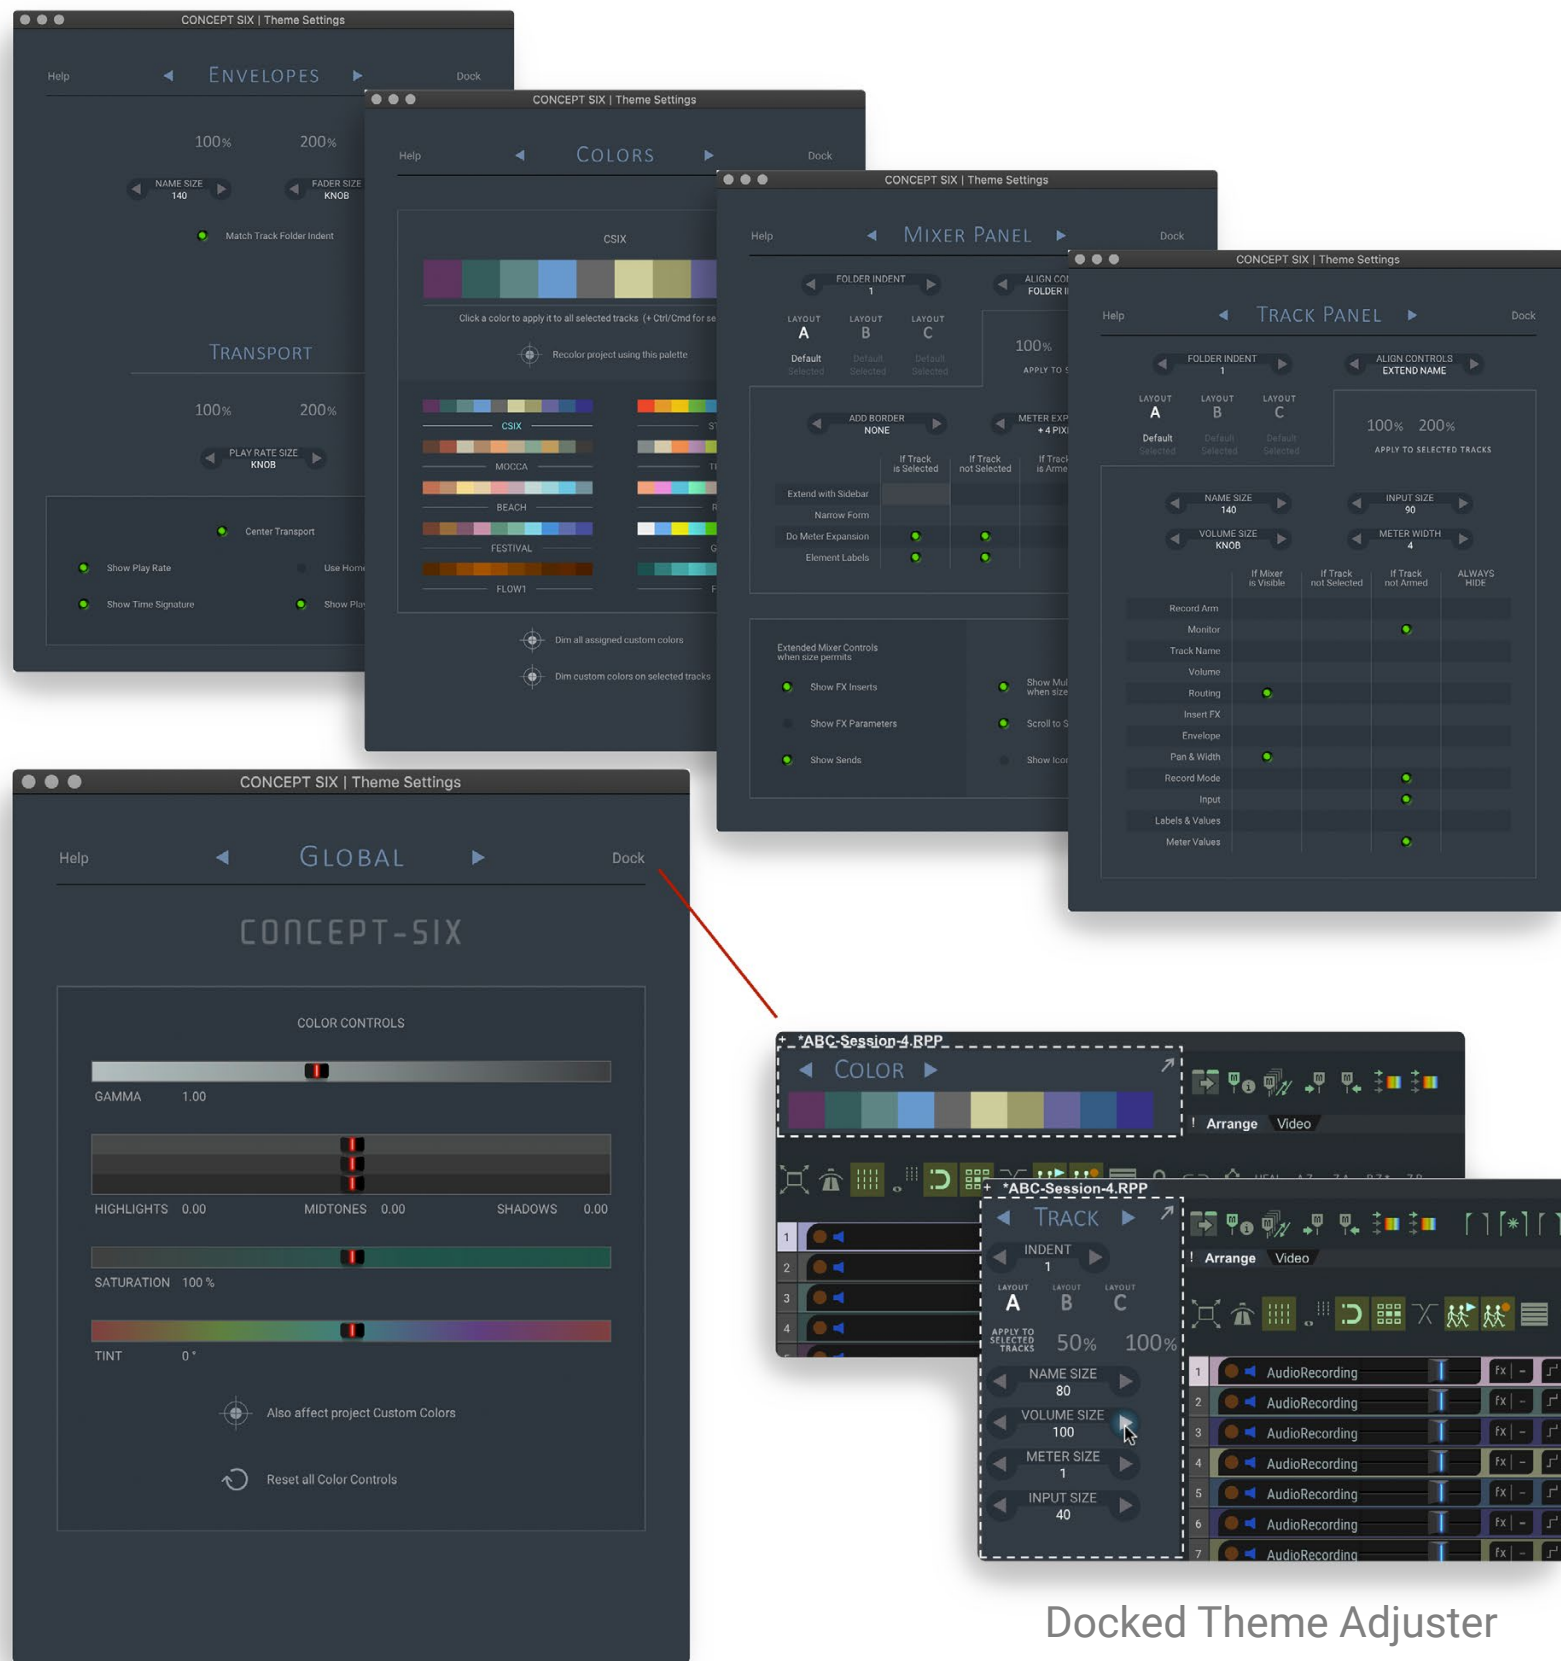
CONCEPT SIX | Theme Settings

Help ENVELOPES Dock

100% 200%

NAME SIZE 140

FADER SIZE KNOB

Match Track Folder Indent

TRANSPORT

100% 200%

PLAY RATE SIZE KNOB

Center Transport

Show Play Rate

Use Home

Show Time Signature

Show Play

CONCEPT SIX | Theme Settings

Help COLORS Dock

CSIX

Click a color to apply it to all selected tracks (+ Ctrl/Cmd for se

Recolor project using this palette

CSIX

MOCCA

BEACH

FESTIVAL

FLOW1

Dim all assigned custom colors

Dim custom colors on selected tracks

CONCEPT SIX | Theme Settings

Help MIXER PANEL Dock

FOLDER INDENT 1

ALIGN CO FOLDER I

LAYOUT A LAYOUT B LAYOUT C

Default Selected Default Selected Default Selected

100%

APPLY TO S

ADD BORDER NONE

METER EXP + 4 PIX

If Track is Selected

If Track not Selected

If Track is Arme

Extend with Sidebar

Narrow Form

Do Meter Expansion

Element Labels

Extended Mixer Controls when size permits

Show FX Inserts

Show FX Parameters

Show Sends

Show Mul when size

Scroll to S

Show Icon

CONCEPT SIX | Theme Settings

Help TRACK PANEL Dock

FOLDER INDENT 1

ALIGN CONTROLS EXTEND NAME

LAYOUT A LAYOUT B LAYOUT C

Default Selected Default Selected Default Selected

100% 200%

APPLY TO SELECTED TRACKS

NAME SIZE 140

INPUT SIZE 90

VOLUME SIZE KNOB

METER WIDTH 4

If Mixer is Visible

If Track not Selected

If Track not Armed

ALWAYS HIDE

Record Arm

Monitor

Track Name

Volume

Routing

Insert FX

Envelope

Pan & Width

Record Mode

Input

Labels & Values

Meter Values

CONCEPT SIX | Theme Settings

Help GLOBAL Dock

CONCEPT-SIX

COLOR CONTROLS

GAMMA 1.00

HIGHLIGHTS 0.00 MIDTONES 0.00 SHADOWS 0.00

SATURATION 100 %

TINT 0 °

Also affect project Custom Colors

Reset all Color Controls

*ABC-Session-4.RPP

COLOR

Arrange Video

*ABC-Session-4.RPP

TRACK

Arrange Video

INDENT 1

LAYOUT A LAYOUT B LAYOUT C

APPLY TO SELECTED TRACKS 50% 100%

NAME SIZE 80

VOLUME SIZE 100

METER SIZE 1

INPUT SIZE 40

AudioRecording
AudioRecording
AudioRecording
AudioRecording
AudioRecording
AudioRecording
AudioRecording

Docked Theme Adjuster